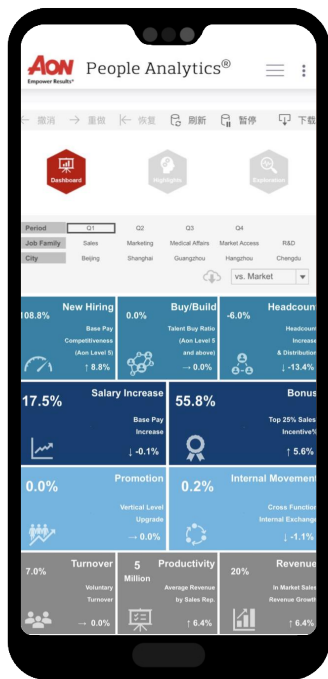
AON
Empower Results®
People Analytics®

撤消 重做 恢复 刷新 暂停 下载

Dashboard
Highlights
Exploration

| Period | Q1 | Q2 | Q3 | Q4 | |
|---|---|---|---|---|---|
| Job Family | Sales | Marketing | Medical Affairs | Market Access | R&D |
| City | Beijing | Shanghai | Guangzhou | Hangzhou | Chengdu |

vs. Market

New Hiring
108.8%
Base Pay Competitiveness (Aon Level 5)
↑ 8.8%

Buy/Build
0.0%
Talent Buy Ratio (Aon Level 5 and above)
→ 0.0%

Headcount
-6.0%
Headcount Increase & Distribution
↓ -13.4%

Salary Increase
17.5%
Base Pay Increase
↓ -0.1%

Bonus
55.8%
Top 25% Sales Incentive%
↑ 5.6%

Promotion
0.0%
Vertical Level Upgrade
→ 0.0%

Internal Movement
0.2%
Cross Function Internal Exchange
↓ -1.1%

Turnover
7.0%
Voluntary Turnover
→ 0.0%

Productivity
5 Million
Average Revenue by Sales Rep.
↑ 6.4%

Revenue
20%
In Market Sales Revenue Growth
↑ 6.4%